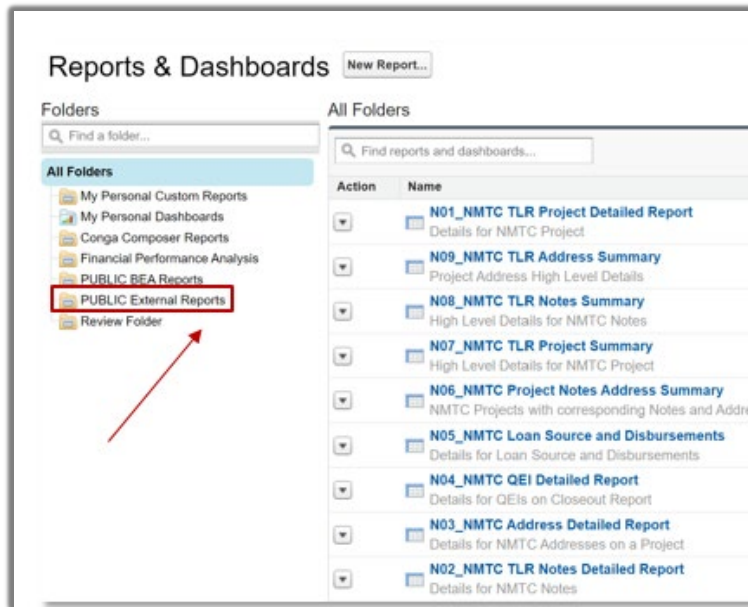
Reports & Dashboards New Report...

Folders

Find a folder...

All Folders

My Personal Custom Reports
My Personal Dashboards
Conga Composer Reports
Financial Performance Analysis
PUBLIC BEA Reports
PUBLIC External Reports
Review Folder

All Folders

Find reports and dashboards...

| Action | Name |
|---|---|
| ▾ | N01_NMTC TLR Project Detailed Report<br>Details for NMTC Project |
| ▾ | N09_NMTC TLR Address Summary<br>Project Address High Level Details |
| ▾ | N08_NMTC TLR Notes Summary<br>High Level Details for NMTC Notes |
| ▾ | N07_NMTC TLR Project Summary<br>High Level Details for NMTC Project |
| ▾ | N06_NMTC Project Notes Address Summary<br>NMTC Projects with corresponding Notes and Addr |
| ▾ | N05_NMTC Loan Source and Disbursements<br>Details for Loan Source and Disbursements |
| ▾ | N04_NMTC QEI Detailed Report<br>Details for QEIs on Closeout Report |
| ▾ | N03_NMTC Address Detailed Report<br>Details for NMTC Addresses on a Project |
| ▾ | N02_NMTC TLR Notes Detailed Report<br>Details for NMTC Notes |